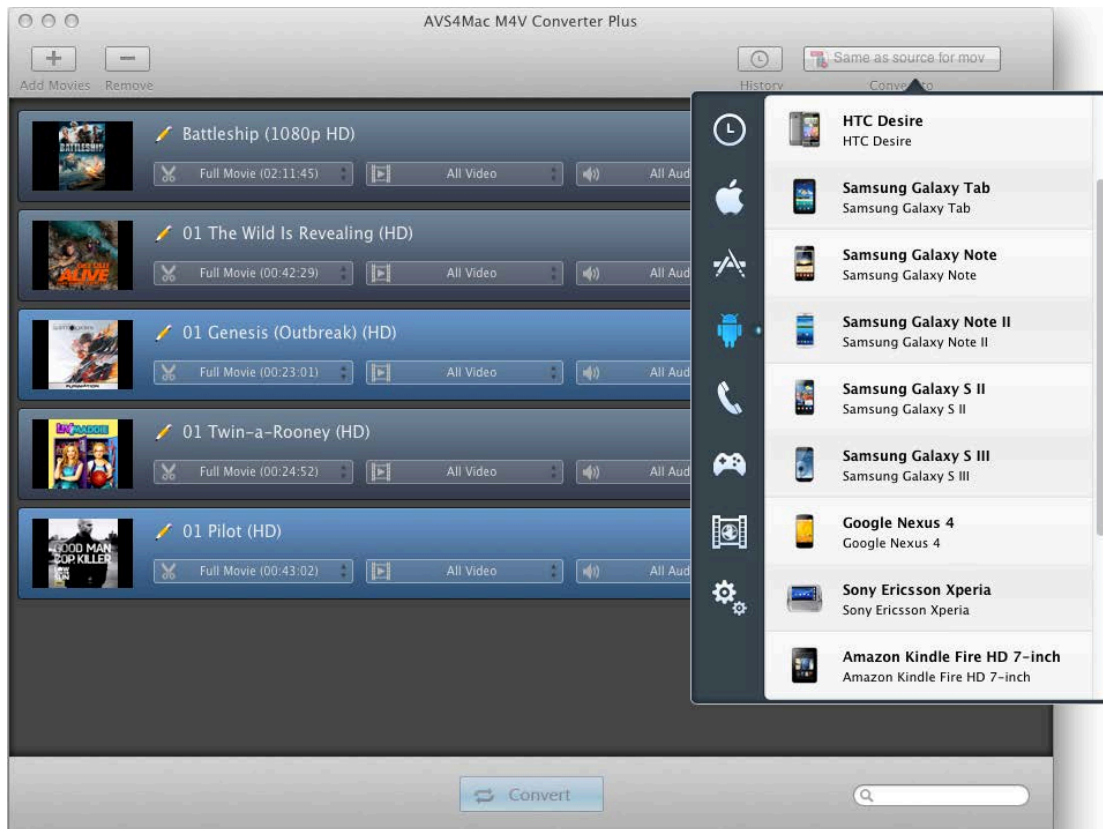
AVS4Mac M4V Converter Plus

Add Movies Remove

History Conve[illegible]to

Same as source for mov

Battleship (1080p HD)
Full Movie (02:11:45) All Video All Aud

01 The Wild Is Revealing (HD)
Full Movie (00:42:29) All Video All Aud

01 Genesis (Outbreak) (HD)
Full Movie (00:23:01) All Video All Aud

01 Twin-a-Rooney (HD)
Full Movie (00:24:52) All Video All Aud

01 Pilot (HD)
Full Movie (00:43:02) All Video All Aud

HTC Desire
HTC Desire

Samsung Galaxy Tab
Samsung Galaxy Tab

Samsung Galaxy Note
Samsung Galaxy Note

Samsung Galaxy Note II
Samsung Galaxy Note II

Samsung Galaxy S II
Samsung Galaxy S II

Samsung Galaxy S III
Samsung Galaxy S III

Google Nexus 4
Google Nexus 4

Sony Ericsson Xperia
Sony Ericsson Xperia

Amazon Kindle Fire HD 7-inch
Amazon Kindle Fire HD 7-inch

Convert